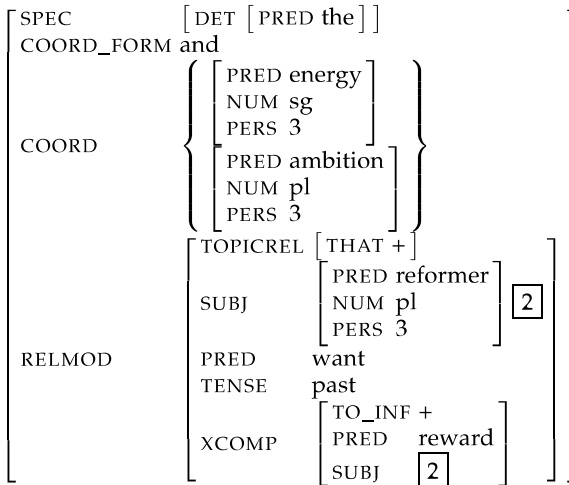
| | |
|---|---|
| SPEC | [DET [PRED the]] |
| COORD_FORM | and |
| COORD | { [PRED energy, NUM sg, PERS 3] [PRED ambition, NUM pl, PERS 3] } |
| RELMOD | [TOPICREL [THAT +], SUBJ [PRED reformer, NUM pl, PERS 3] 2, PRED want, TENSE past, XCOMP [TO_INF +, PRED reward, SUBJ 2]] |